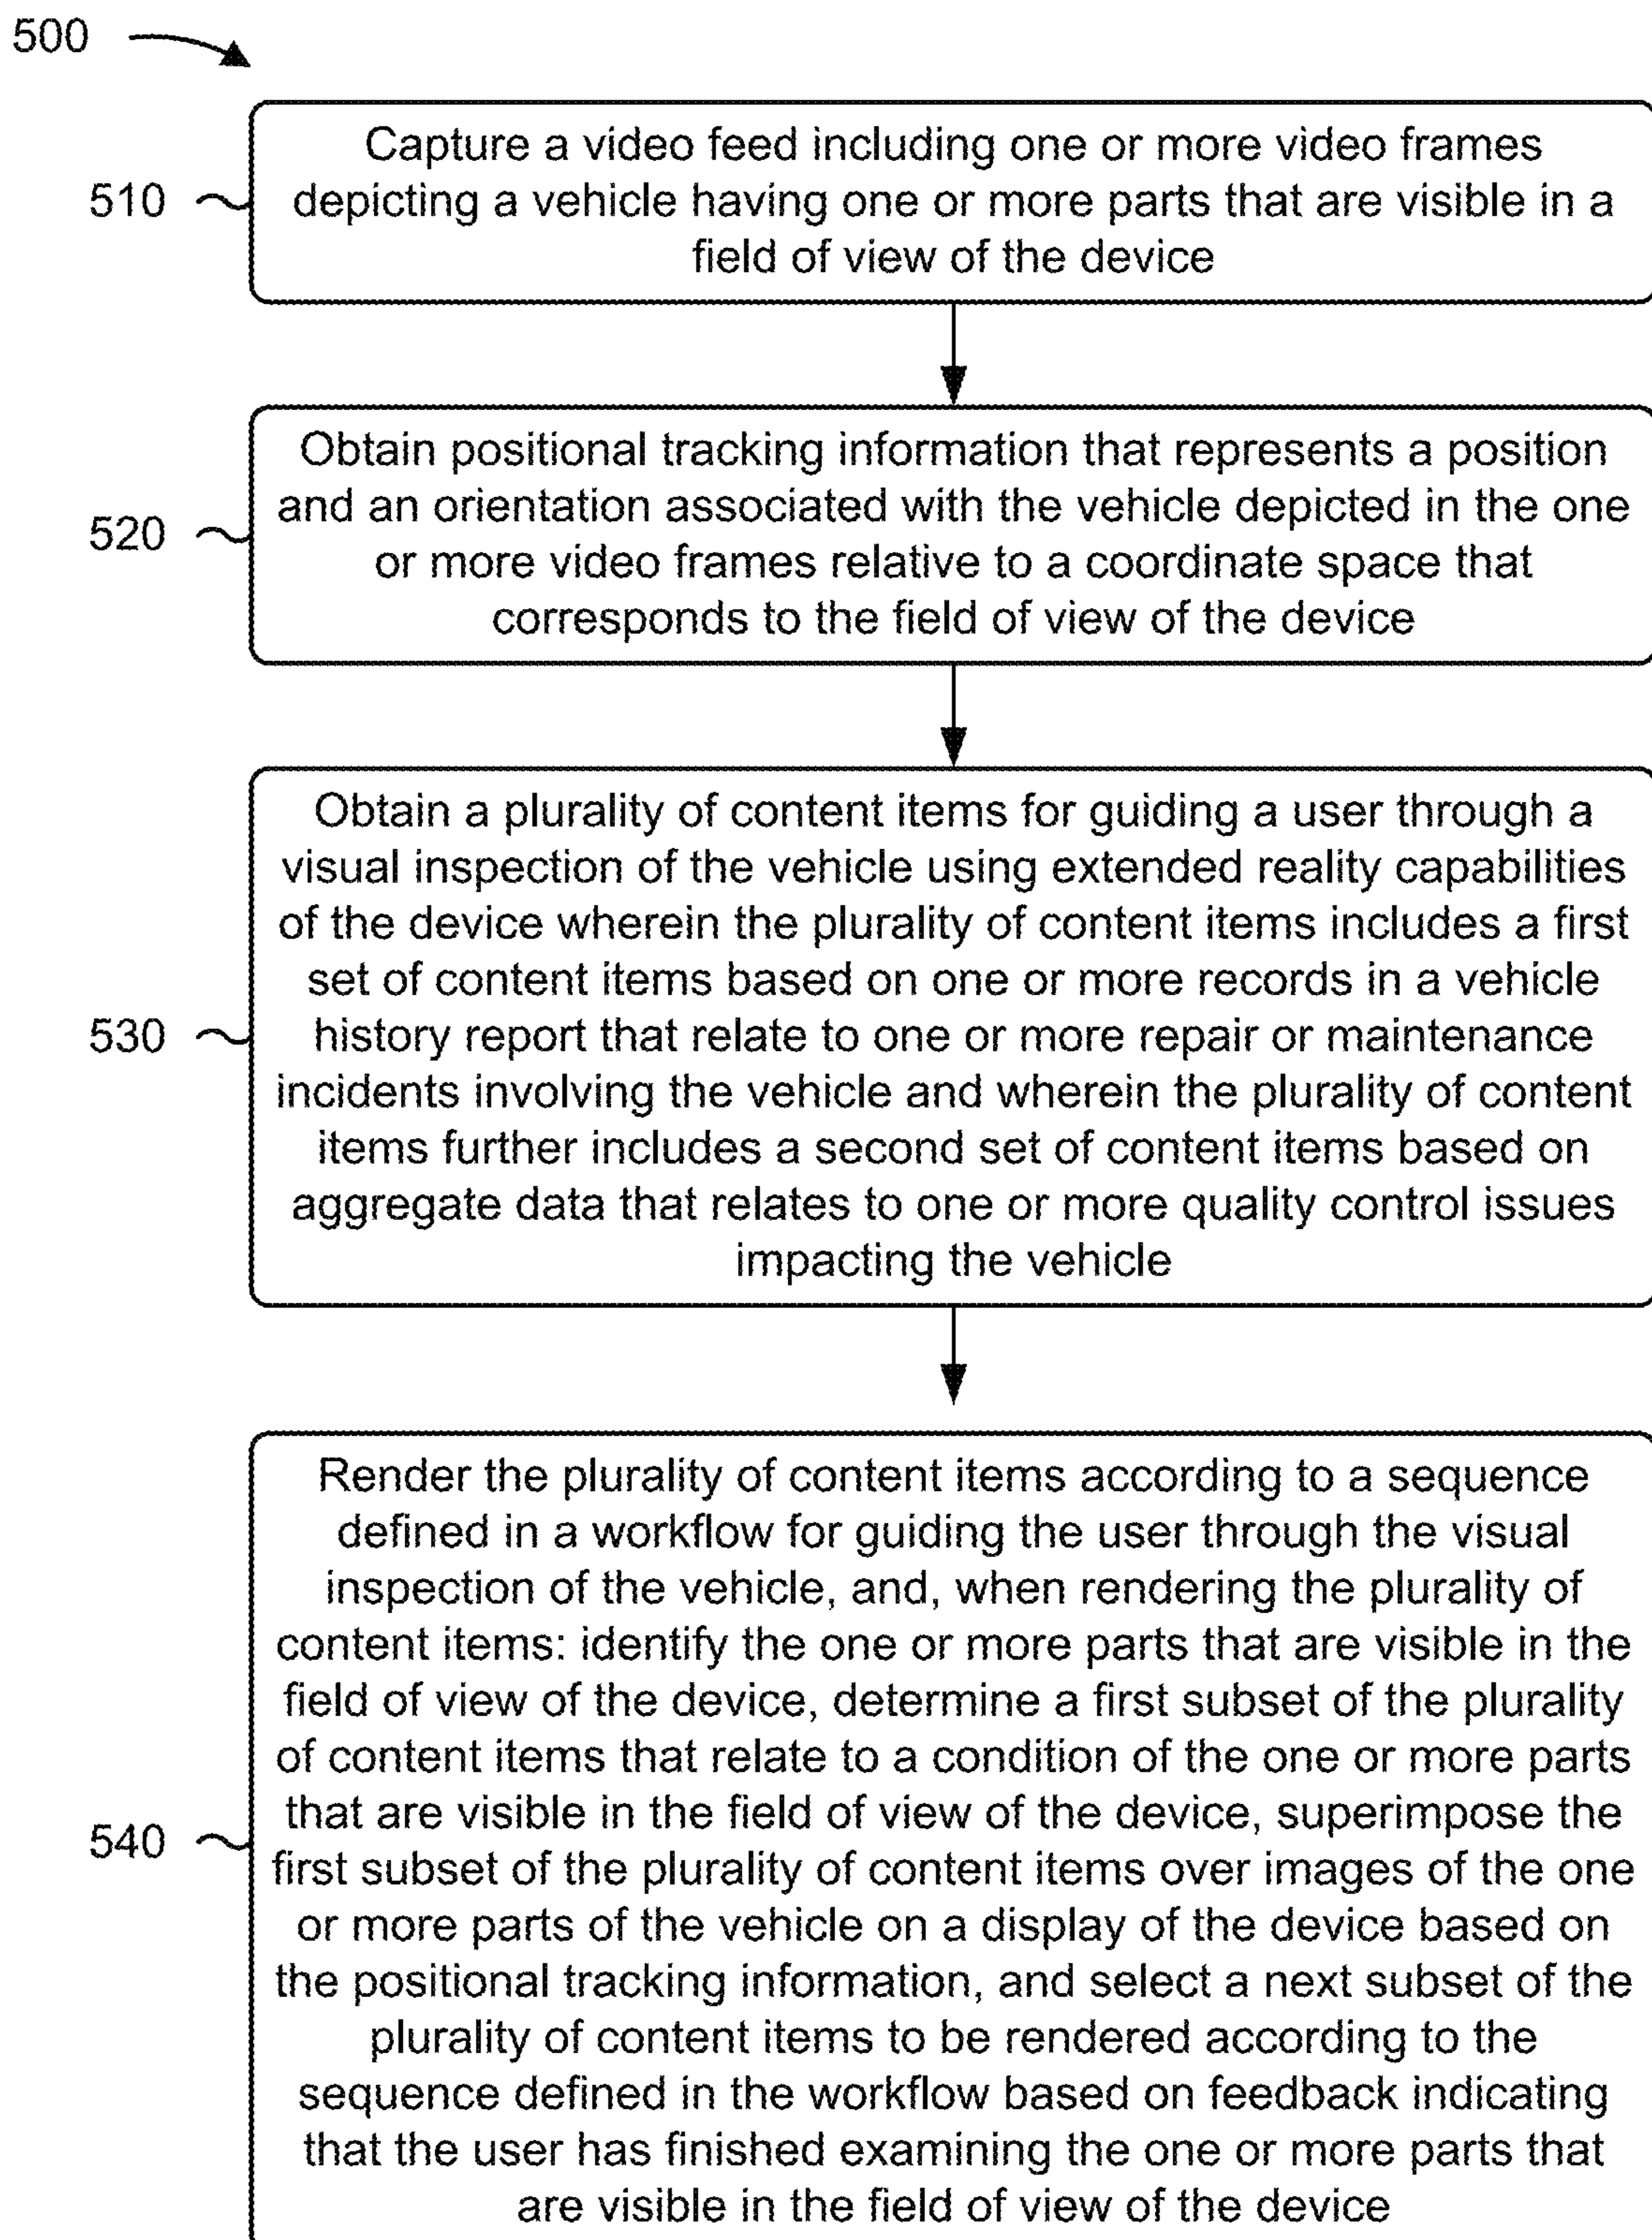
500

510

Capture a video feed including one or more video frames depicting a vehicle having one or more parts that are visible in a field of view of the device

520

Obtain positional tracking information that represents a position and an orientation associated with the vehicle depicted in the one or more video frames relative to a coordinate space that corresponds to the field of view of the device

530

Obtain a plurality of content items for guiding a user through a visual inspection of the vehicle using extended reality capabilities of the device wherein the plurality of content items includes a first set of content items based on one or more records in a vehicle history report that relate to one or more repair or maintenance incidents involving the vehicle and wherein the plurality of content items further includes a second set of content items based on aggregate data that relates to one or more quality control issues impacting the vehicle

540

Render the plurality of content items according to a sequence defined in a workflow for guiding the user through the visual inspection of the vehicle, and, when rendering the plurality of content items: identify the one or more parts that are visible in the field of view of the device, determine a first subset of the plurality of content items that relate to a condition of the one or more parts that are visible in the field of view of the device, superimpose the first subset of the plurality of content items over images of the one or more parts of the vehicle on a display of the device based on the positional tracking information, and select a next subset of the plurality of content items to be rendered according to the sequence defined in the workflow based on feedback indicating that the user has finished examining the one or more parts that are visible in the field of view of the device